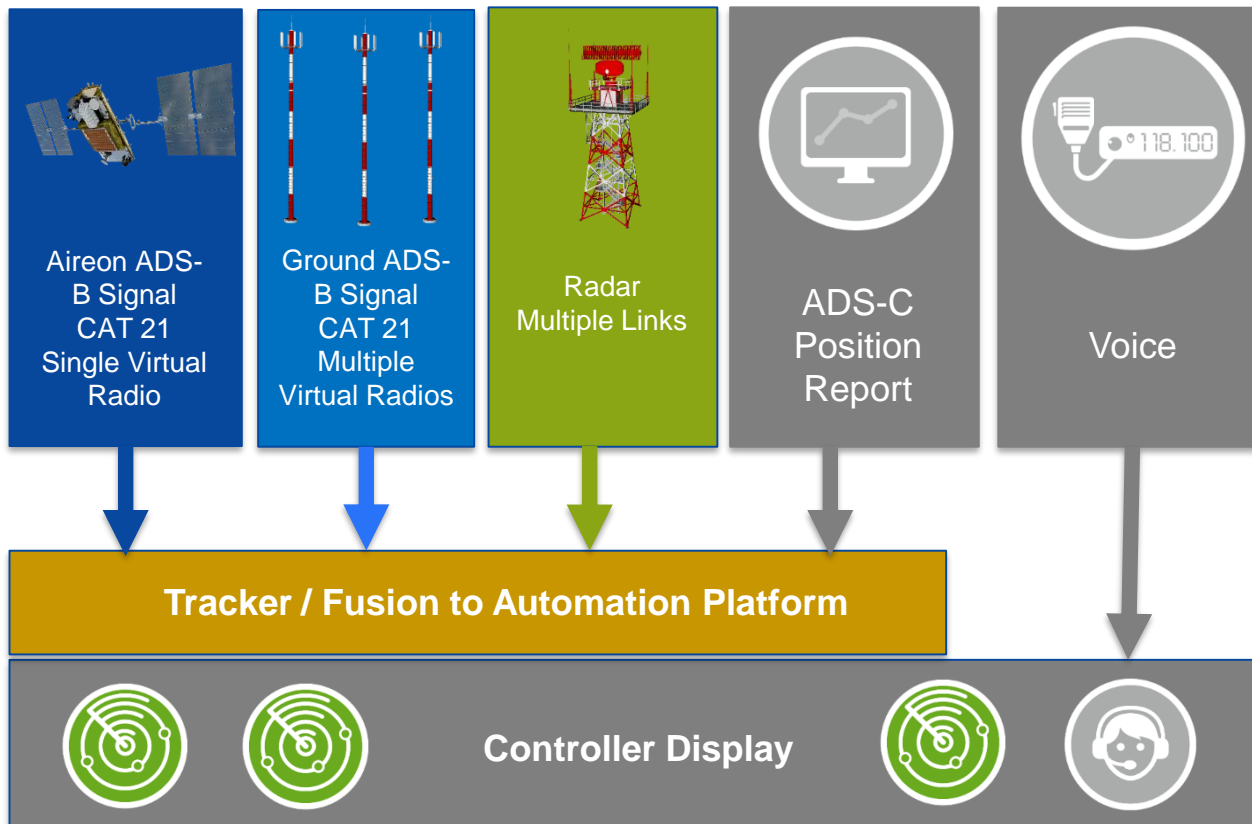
Aireon ADS-B Signal CAT 21 Single Virtual Radio

Ground ADS-B Signal CAT 21 Multiple Virtual Radios

Radar Multiple Links

ADS-C Position Report

118.100

Voice

Tracker / Fusion to Automation Platform

Controller Display